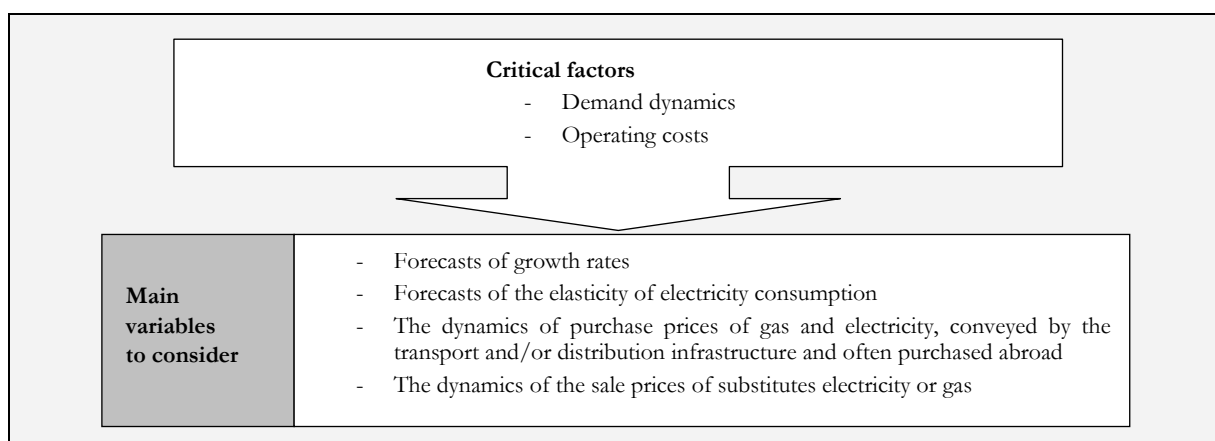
**Critical factors**
- Demand dynamics
- Operating costs

| Main variables to consider | - Forecasts of growth rates<br>- Forecasts of the elasticity of electricity consumption<br>- The dynamics of purchase prices of gas and electricity, conveyed by the transport and/or distribution infrastructure and often purchased abroad<br>- The dynamics of the sale prices of substitutes electricity or gas |
|---|---|